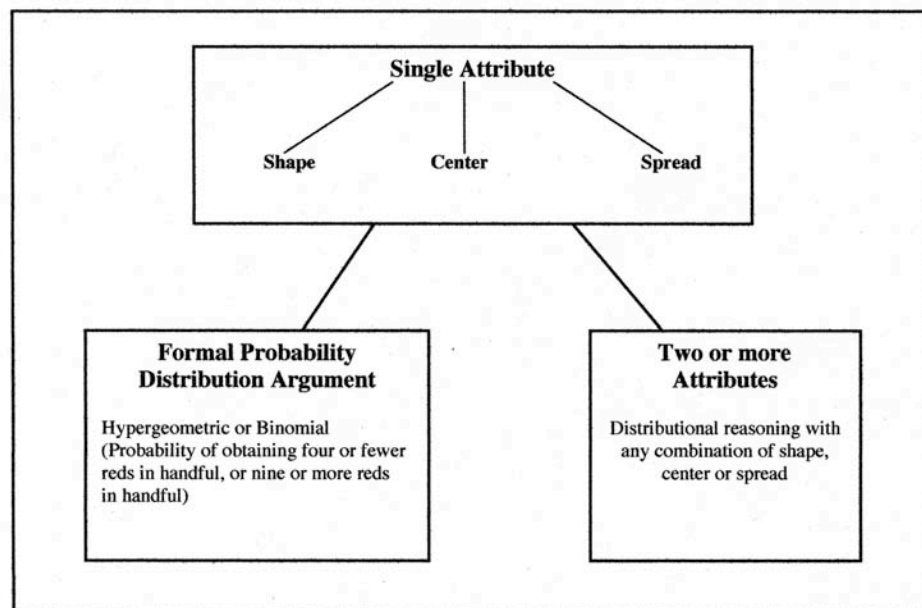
Single Attribute

Shape

Center

Spread

Formal Probability Distribution Argument

Hypergeometric or Binomial (Probability of obtaining four or fewer reds in handful, or nine or more reds in handful)

Two or more Attributes

Distributional reasoning with any combination of shape, center or spread